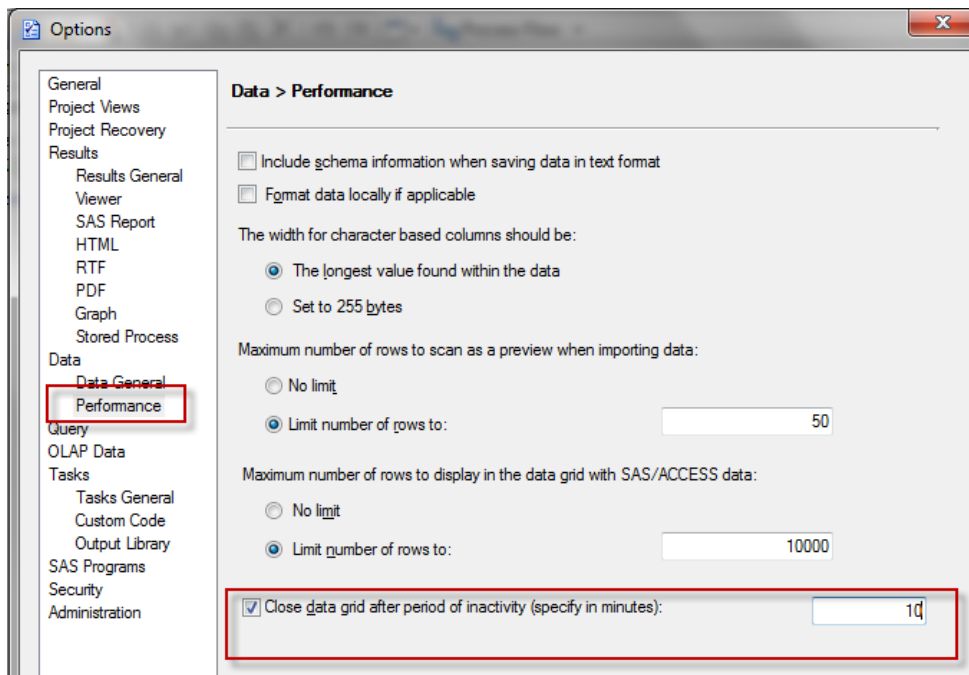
Options

General
Project Views
Project Recovery
Results
Results General
Viewer
SAS Report
HTML
RTF
PDF
Graph
Stored Process
Data
Data General
Performance
Query
OLAP Data
Tasks
Tasks General
Custom Code
Output Library
SAS Programs
Security
Administration

Data > Performance

Include schema information when saving data in text format
Format data locally if applicable

The width for character based columns should be:
The longest value found within the data
Set to 255 bytes

Maximum number of rows to scan as a preview when importing data:
No limit
Limit number of rows to: 50

Maximum number of rows to display in the data grid with SAS/ACCESS data:
No limit
Limit number of rows to: 10000

Close data grid after period of inactivity (specify in minutes): 10